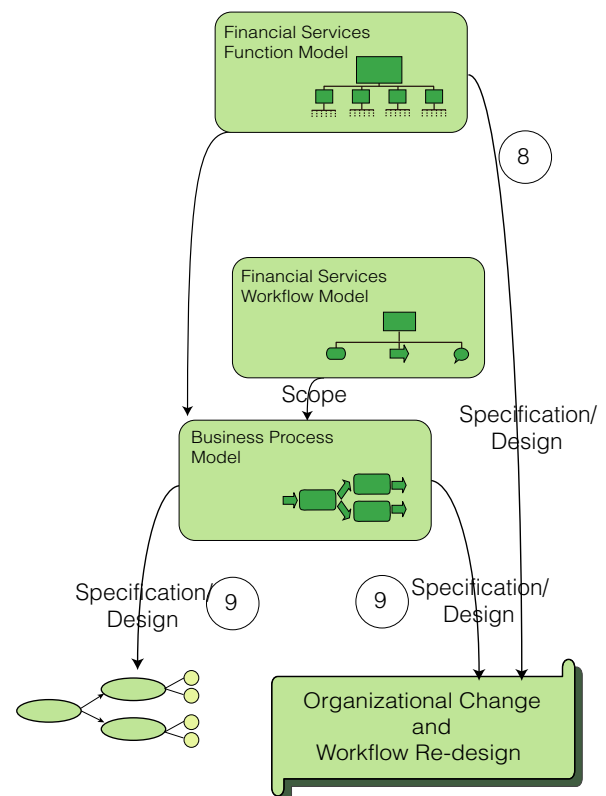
Financial Services Function Model

8

Financial Services Workflow Model

Scope

Specification/ Design

Business Process Model

Specification/ Design

9

9

Specification/ Design

Organizational Change and Workflow Re-design